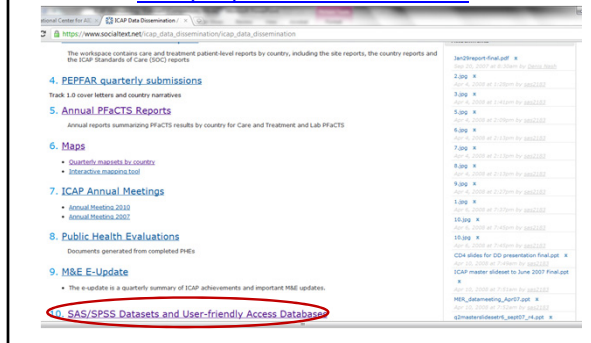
ational Center for AIDS | ICAP Data Dissemination

https://www.socialtext.net/icap_data_dissemination/icap_data_dissemination

The workspace contains care and treatment patient-level reports by country, including the site reports, the country reports and the ICAP Standards of Care (SOC) reports

4. PEPFAR quarterly submissions

Track 1.0 cover letters and country narratives

5. Annual PFaCTS Reports

Annual reports summarizing PFaCTS results by country for Care and Treatment and Lab PFaCTS

6. Maps

- Quarterly mapsets by country
- Interactive mapping tool

7. ICAP Annual Meetings

- Annual Meeting 2010
- Annual Meeting 2007

8. Public Health Evaluations

Documents generated from completed PHEs

9. M&E E-Update

- The e-update is a quarterly summary of ICAP achievements and important M&E updates.

10. SAS/SPSS Datasets and User-friendly Access Databases

Jan29report-final.pdf ×
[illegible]
2.jpg ×
Apr 4, 2008 at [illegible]
3.jpg ×
Apr 4, 2008 at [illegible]
5.jpg ×
Apr 4, 2008 at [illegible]
6.jpg ×
Apr 4, 2008 at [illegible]
7.jpg ×
Apr 4, 2008 at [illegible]
8.jpg ×
Apr 4, 2008 at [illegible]
9.jpg ×
Apr 4, 2008 at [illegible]
1.jpg ×
Apr 4, 2008 at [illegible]
10.jpg ×
Apr 4, 2008 at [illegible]
15.jpg ×
Apr 4, 2008 at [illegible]
CD4 slides for DD presentation final.ppt ×
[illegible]
ICAP master slideset to June 2007 Final.ppt ×
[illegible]
MER_datameeting_Apr07.ppt ×
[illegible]
q2masterslideset6_sept07_r4.ppt ×